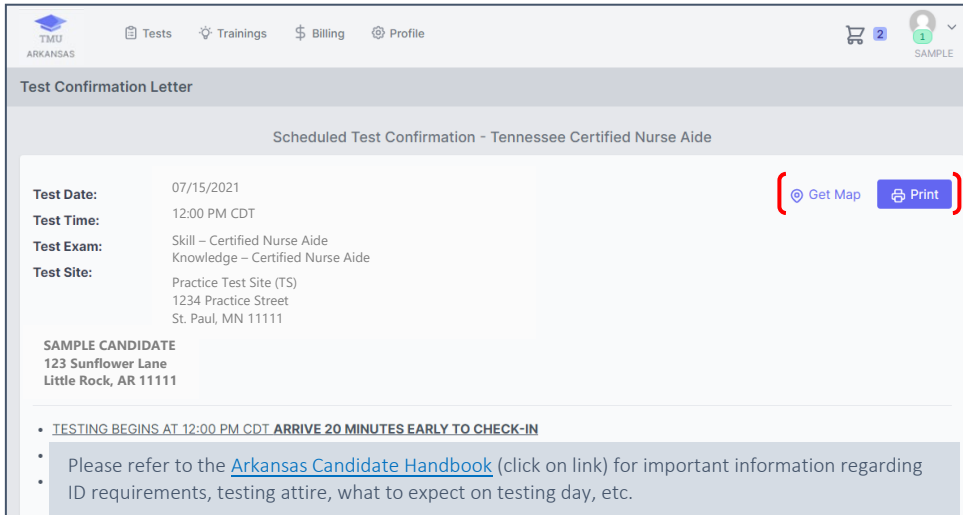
TMU
ARKANSAS

Tests Trainings Billing Profile

2

1
SAMPLE

Test Confirmation Letter

Scheduled Test Confirmation - Tennessee Certified Nurse Aide

Test Date: 07/15/2021
Test Time: 12:00 PM CDT
Test Exam: Skill – Certified Nurse Aide
Knowledge – Certified Nurse Aide
Test Site: Practice Test Site (TS)
1234 Practice Street
St. Paul, MN 11111

Get Map Print

SAMPLE CANDIDATE
123 Sunflower Lane
Little Rock, AR 11111

• TESTING BEGINS AT 12:00 PM CDT **ARRIVE 20 MINUTES EARLY TO CHECK-IN**
•
•

Please refer to the Arkansas Candidate Handbook (click on link) for important information regarding ID requirements, testing attire, what to expect on testing day, etc.